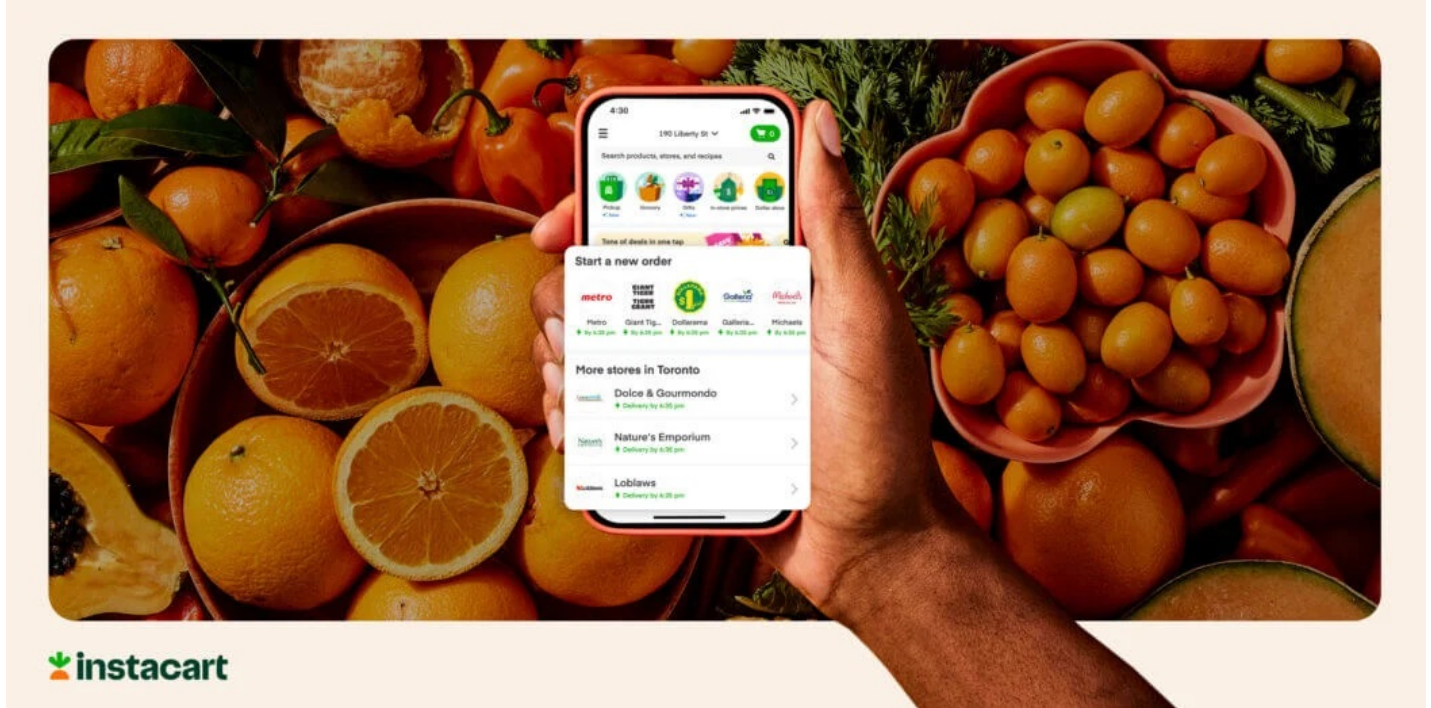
4:30

190 Liberty St

0

Search products, stores, and recipes

Pickup

Grocery

Gifts

In-store prices

Dollar store

Tons of deals in one tap

Start a new order

metro

GIANT TIGER

Dollarama

Galleria

Michaels

Metro

Giant Tig...

Dollarama

Galleria...

Michaels

By 6:35 pm

By 6:35 pm

By 6:35 pm

By 6:35 pm

By 6:35 pm

More stores in Toronto

Dolce & Gourmondo

Delivery by 6:35 pm

Nature's Emporium

Delivery by 6:35 pm

Loblaws

Delivery by 6:35 pm

instacart